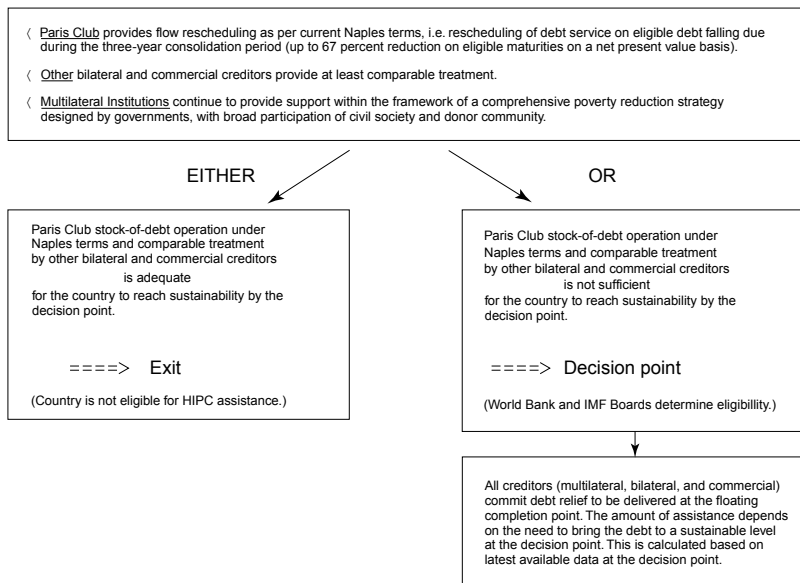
〈 Paris Club provides flow rescheduling as per current Naples terms, i.e. rescheduling of debt service on eligible debt falling due during the three-year consolidation period (up to 67 percent reduction on eligible maturities on a net present value basis).

〈 Other bilateral and commercial creditors provide at least comparable treatment.

〈 Multilateral Institutions continue to provide support within the framework of a comprehensive poverty reduction strategy designed by governments, with broad participation of civil society and donor community.

EITHER

OR

Paris Club stock-of-debt operation under Naples terms and comparable treatment by other bilateral and commercial creditors is adequate for the country to reach sustainability by the decision point.

====> Exit

(Country is not eligible for HIPC assistance.)

Paris Club stock-of-debt operation under Naples terms and comparable treatment by other bilateral and commercial creditors is not sufficient for the country to reach sustainability by the decision point.

====> Decision point

(World Bank and IMF Boards determine eligibillity.)

All creditors (multilateral, bilateral, and commercial) commit debt relief to be delivered at the floating completion point. The amount of assistance depends on the need to bring the debt to a sustainable level at the decision point. This is calculated based on latest available data at the decision point.